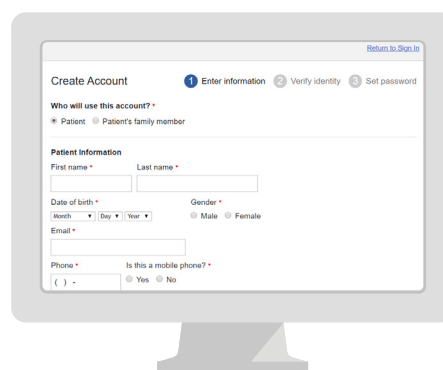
Return to Sign In

Create Account

1 Enter information
2 Verify identity
3 Set password

Who will use this account? *

Patient
Patient's family member

Patient Information

First name *
Last name *

Date of birth *
Month
Day
Year

Gender *
Male
Female

Email *

Phone *
( ) -

Is this a mobile phone? *
Yes
No